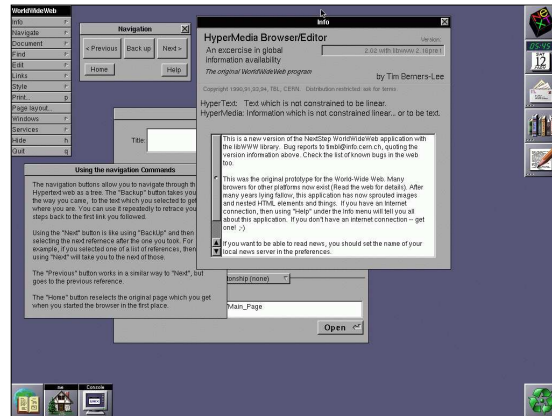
WorldWideWeb
Info
Navigate
Document
Find
Edit
Links
Style
Print... p
Page layout...
Windows
Services
Hide h
Quit q

Navigation
< Previous
Back up
Next >
Home
Help

Info

HyperMedia Browser/Editor
An exercise in global information availability
The original WorldWideWeb program
Version:
2.02 with libwww 2.16pre1
by Tim Berners-Lee
Copyright 1990,91,92,94, TBL, CERN. Distribution restricted: ask for terms.

HyperText: Text which is not constrained to be linear.
HyperMedia: Information which is not constrained linear... or to be text.

This is a new version of the NextStep WorldWideWeb application with the libWWW library. Bug reports to timbl@info.cern.ch, quoting the version information above. Check the list of known bugs in the web too.

This was the original prototype for the World-Wide Web. Many browsers for other platforms now exist (Read the web for details). After many years lying fallow, this application has now sprouted images and nested HTML elements and things. If you have an Internet connection, then using "Help" under the Info menu will tell you all about this application. If you don't have an internet connection -- get one! ;-)

If you want to be able to read news, you should set the name of your local news server in the preferences.

Title:

Using the navigation Commands

The navigation buttons allow you to navigate through the Hypertext web as a tree. The "Backup" button takes you the way you came, to the text which you selected to get where you are. You can use it repeatedly to retrace your steps back to the first link you followed.

Using "Next" button is like using "BackUp" and then selecting the next reference after the one you took. For example, if you selected one of a list of references, then using "Next" will take you to the next of those.

The "Previous" button works in a similar way to "Next", but goes to the previous reference.

The "Home" button reselects the original page which you got when you started the browser in the first place.

ionship (none)
Main_Page
Open

05:45
12
Console